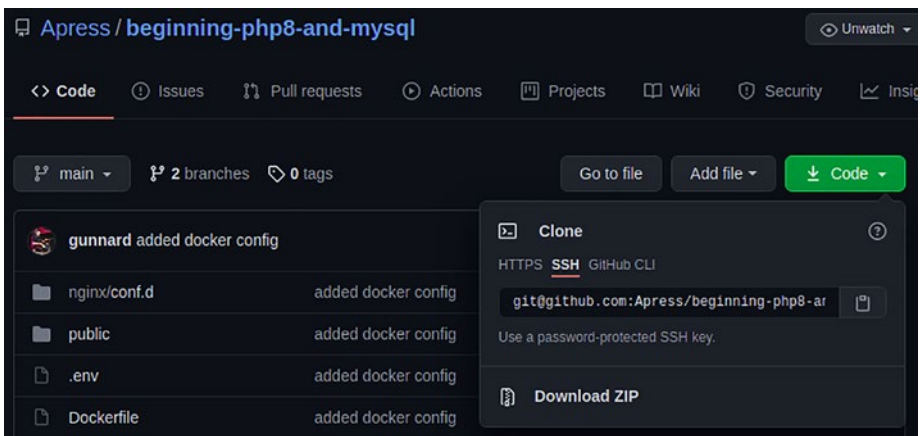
Apress / beginning-php8-and-mysql

Unwatch

<> Code

Issues

Pull requests

Actions

Projects

Wiki

Security

Insig

main

2 branches

0 tags

Go to file

Add file

Code

gunnard added docker config

nginx/conf.d

added docker config

public

added docker config

.env

added docker config

Dockerfile

added docker config

Clone

HTTPS SSH GitHub CLI

git@github.com:Apress/beginning-php8-ar

Use a password-protected SSH key.

Download ZIP